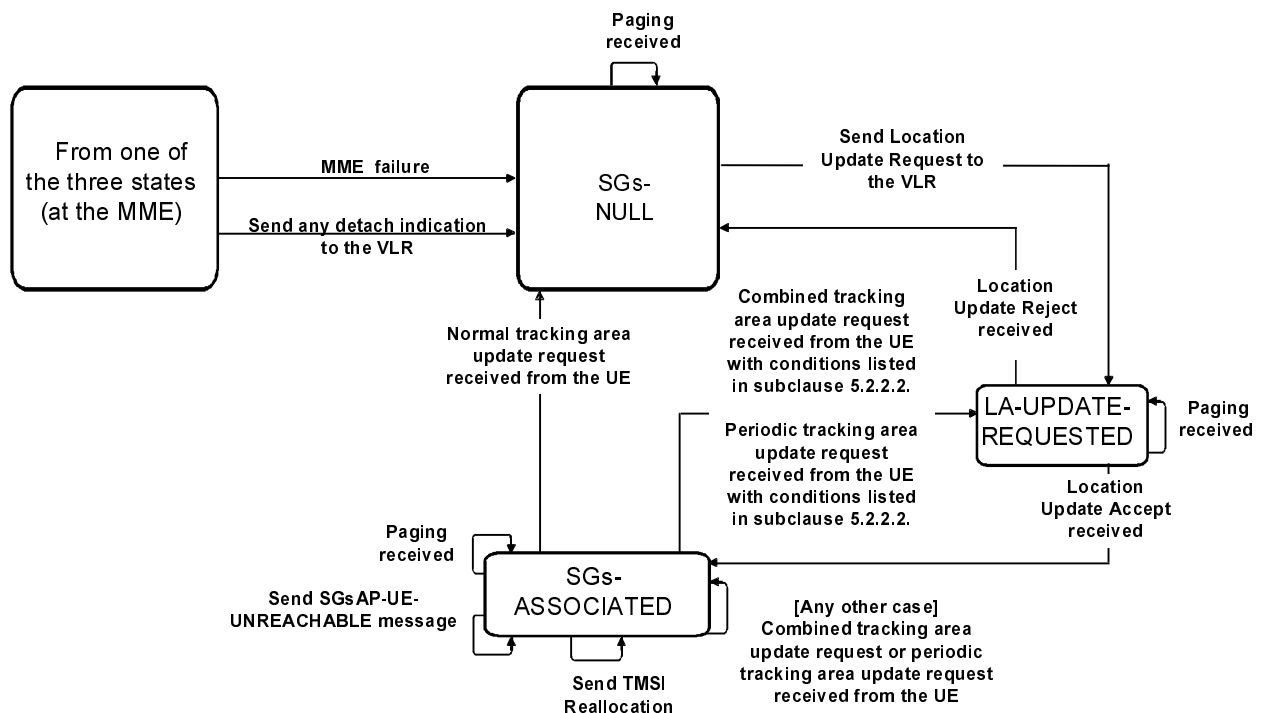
Paging received

From one of the three states (at the MME)

MME failure

Send any detach indication to the VLR

SGs-NULL

Send Location Update Request to the VLR

Location Update Reject received

Combined tracking area update request received from the UE with conditions listed in subclause 5.2.2.2.

Normal tracking area update request received from the UE

LA-UPDATE-REQUESTED

Paging received

Periodic tracking area update request received from the UE with conditions listed in subclause 5.2.2.2.

Location Update Accept received

Paging received

Send SGsAP-UE-UNREACHABLE message

SGs-ASSOCIATED

[Any other case] Combined tracking area update request or periodic tracking area update request received from the UE

Send TMSI Reallocation